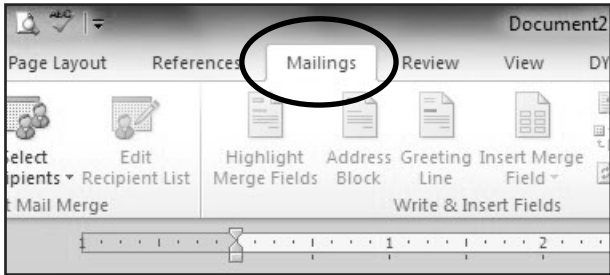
Document2

Page Layout References Mailings Review View DY

elect ipients Edit Recipient List Highlight Merge Fields Address Block Greeting Line Insert Merge Field

t Mail Merge Write & Insert Fields

1 2